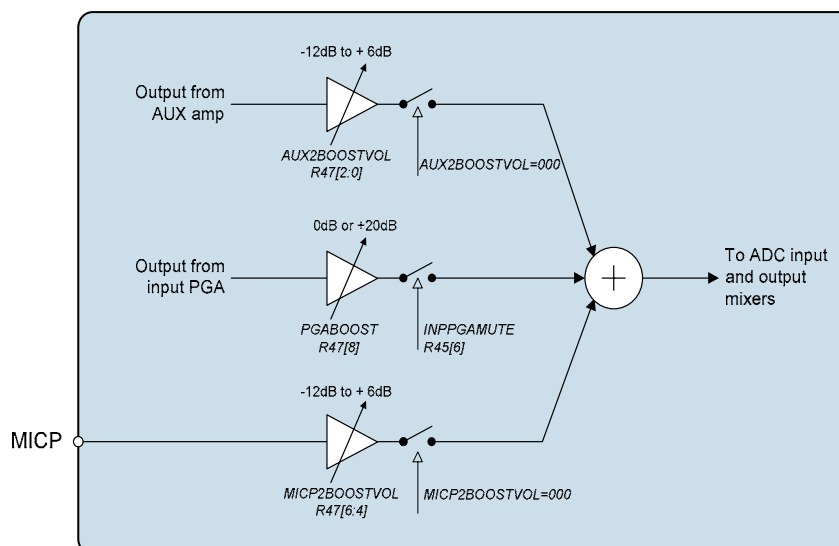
-12dB to + 6dB

Output from AUX amp

AUX2BOOSTVOL R47[2:0]

AUX2BOOSTVOL=000

0dB or +20dB

Output from input PGA

PGABOOST R47[8]

INPPGAMUTE R45[6]

To ADC input and output mixers

-12dB to + 6dB

MICP

MICP2BOOSTVOL R47[6:4]

MICP2BOOSTVOL=000